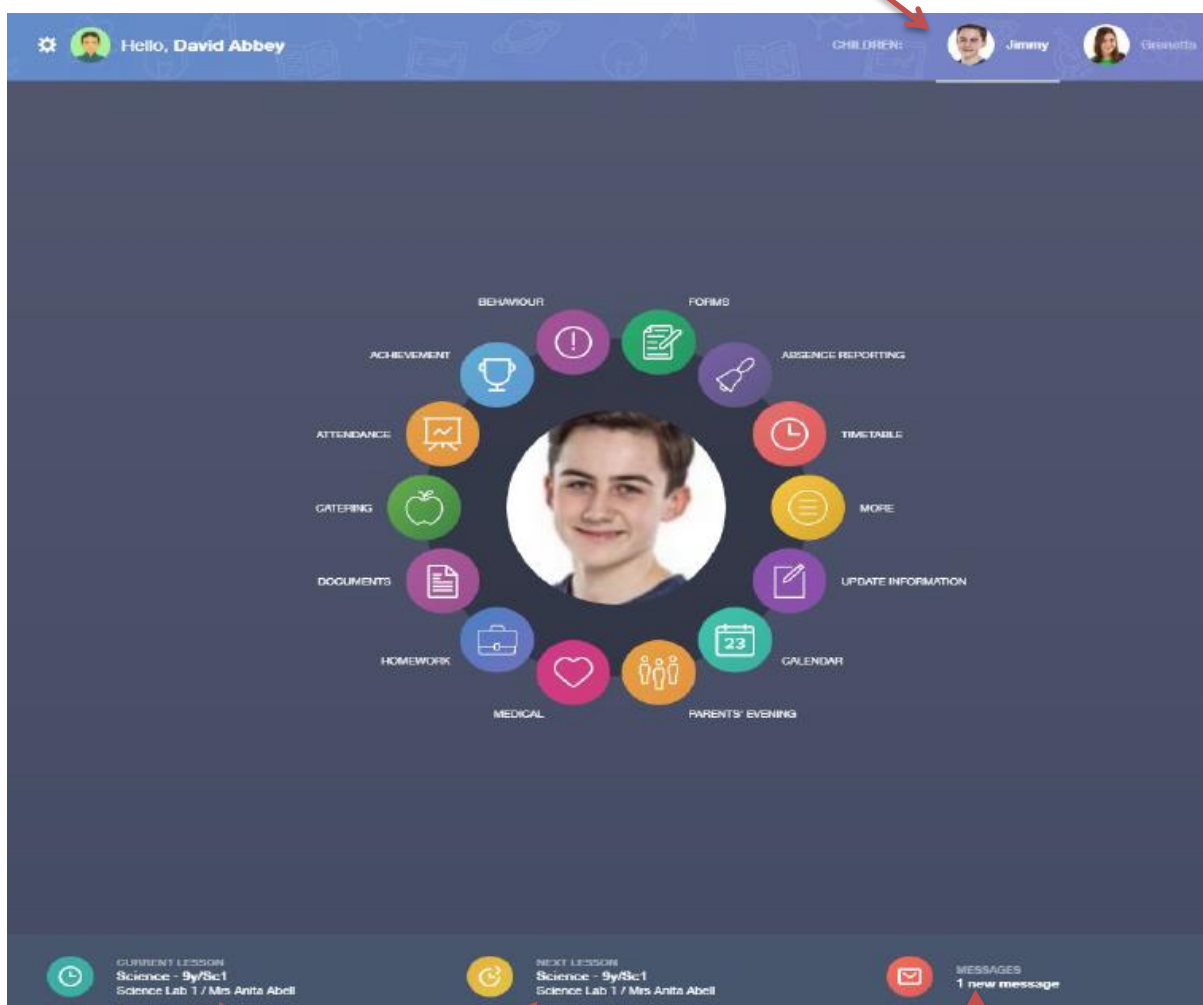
Hello, David Abbey

CHILDREN: Jimmy Grenetta

BEHAVIOUR

FORMS

ACHIEVEMENT

ABSENCE REPORTING

ATTENDANCE

TIMETABLE

CATERING

MORE

DOCUMENTS

UPDATE INFORMATION

HOMEWORK

23

CALENDAR

MEDICAL

PARENTS' EVENING

CURRENT LESSON
Science - 9y/Sc1
Science Lab 1 / Mrs Anita Abell

NEXT LESSON
Science - 9y/Sc1
Science Lab 1 / Mrs Anita Abell

MESSAGES
1 new message